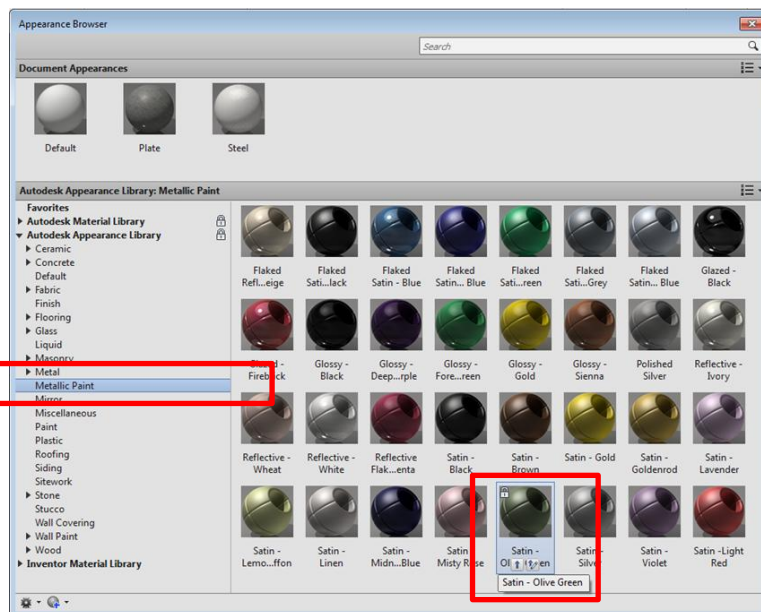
Appearance Browser

Search

Document Appearances

Default

Plate

Steel

Autodesk Appearance Library: Metallic Paint

Favorites
Autodesk Material Library
Autodesk Appearance Library
Ceramic
Concrete
Default
Fabric
Finish
Flooring
Glass
Liquid
Masonry
Metal
Metallic Paint
Mirror
Miscellaneous
Paint
Plastic
Roofing
Siding
Sitework
Stone
Stucco
Wall Covering
Wall Paint
Wood
Inventor Material Library

Flaked Refl...eige

Flaked Sati...lack

Flaked Satin - Blue

Flaked Satin... Blue

Flaked Sati...reen

Flaked Sati...Grey

Flaked Satin... Blue

Glazed - Black

Glossy - Fire...ck

Glossy - Black

Glossy - Deep...rple

Glossy - Fore...reen

Glossy - Gold

Glossy - Sienna

Polished Silver

Reflective - Ivory

Reflective - Wheat

Reflective - White

Reflective Flak...enta

Satin - Black

Satin - Brown

Satin - Gold

Satin - Goldenrod

Satin - Lavender

Satin - Lemo...ffon

Satin - Linen

Satin - Midn...Blue

Satin - Misty Rose

Satin - Oli...en

Satin - Silver

Satin - Violet

Satin -Light Red

Satin - Olive Green